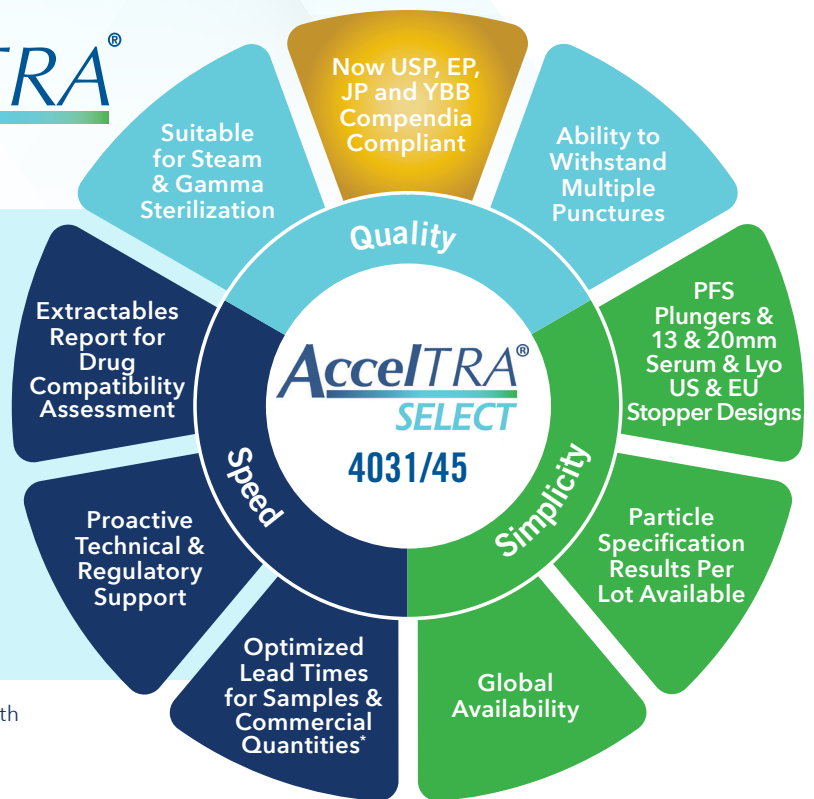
TRA®

Now USP, EP, JP and YBB Compendia Compliant

Ability to Withstand Multiple Punctures

PFS Plungers & 13 & 20mm Serum & Lyo US & EU Stopper Designs

Particle Specification Results Per Lot Available

Global Availability

Optimized Lead Times for Samples & Commercial Quantities*

Proactive Technical & Regulatory Support

Extractables Report for Drug Compatibility Assessment

Suitable for Steam & Gamma Sterilization

Quality

Simplicity

Speed

AccelTRA® SELECT

4031/45

th